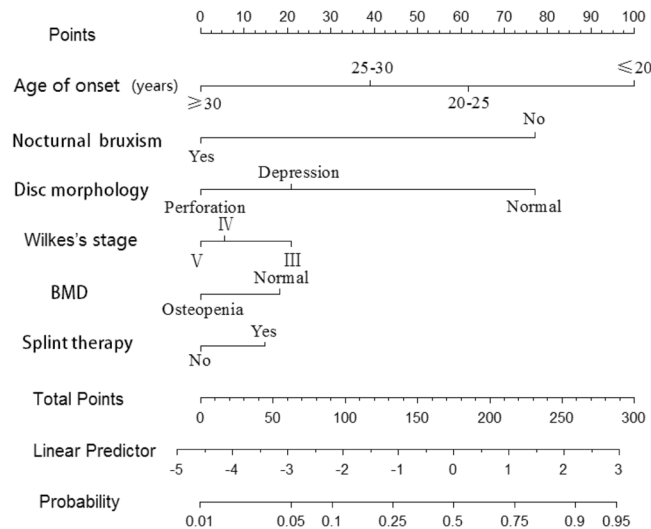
Points
0 10 20 30 40 50 60 70 80 90 100

Age of onset (years)
25-30
$\leqslant$20
$\geqslant$30
20-25

Nocturnal bruxism
No
Yes

Disc morphology
Depression
Perforation
Normal

Wilkes's stage
Ⅳ
Ⅴ
Ⅲ

BMD
Normal
Osteopenia

Splint therapy
Yes
No

Total Points
0 50 100 150 200 250 300

Linear Predictor
-5 -4 -3 -2 -1 0 1 2 3

Probability
0.01 0.05 0.1 0.25 0.5 0.75 0.9 0.95